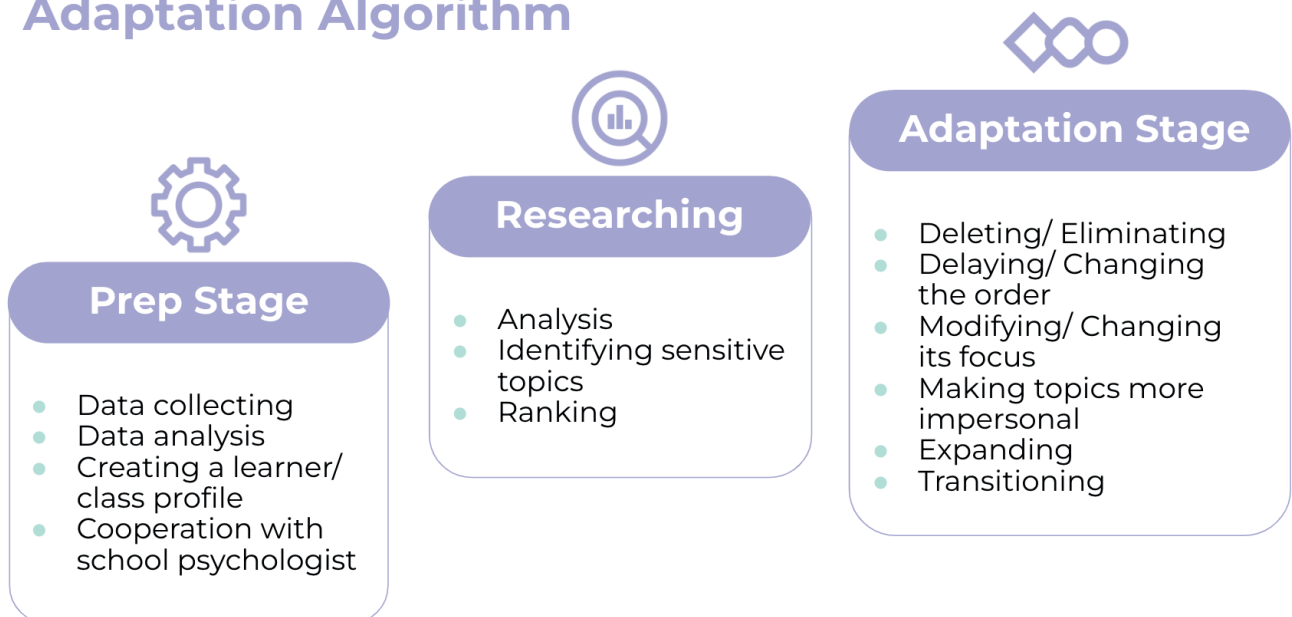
Adaptation Algorithm

Prep Stage

- Data collecting
- Data analysis
- Creating a learner/ class profile
- Cooperation with school psychologist

Researching

- Analysis
- Identifying sensitive topics
- Ranking

Adaptation Stage

- Deleting/ Eliminating
- Delaying/ Changing the order
- Modifying/ Changing its focus
- Making topics more impersonal
- Expanding
- Transitioning